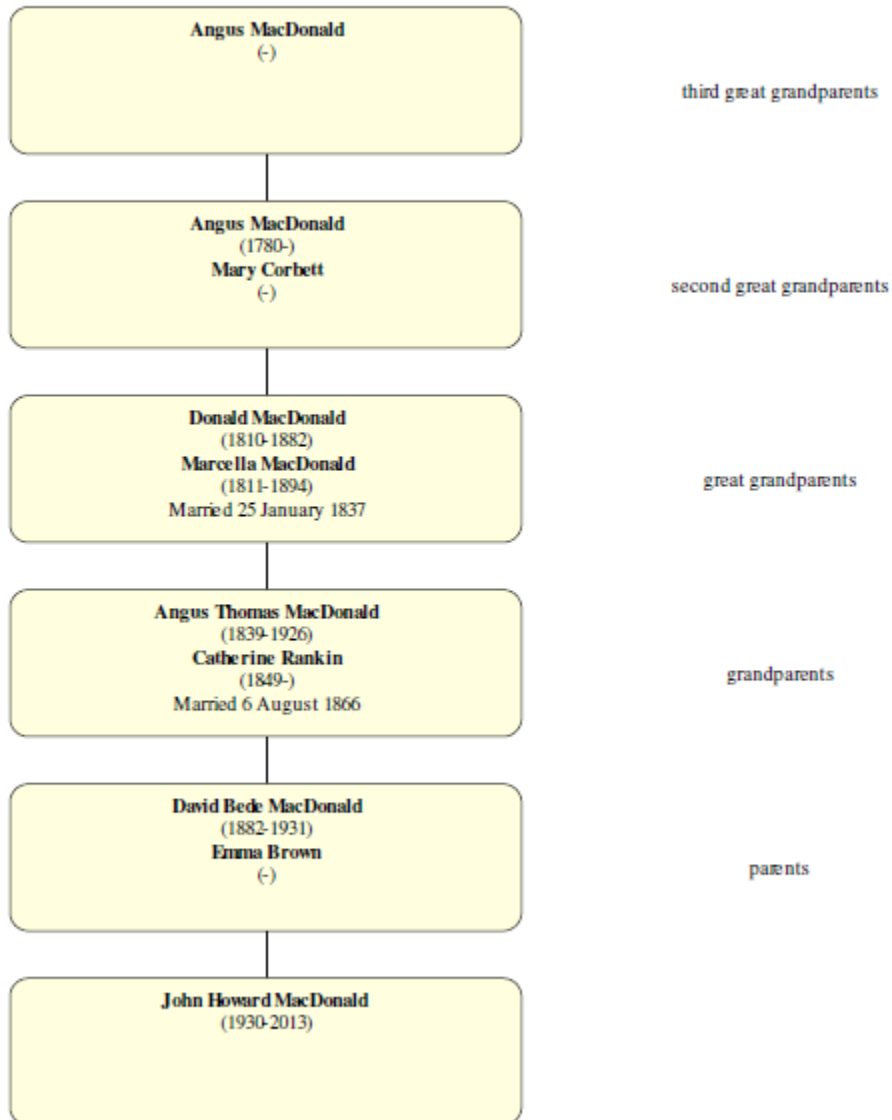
Angus MacDonald
(-)

third great grandparents

Angus MacDonald
(1780-)
Mary Corbett
(-)

second great grandparents

Donald MacDonald
(1810-1882)
Marcella MacDonald
(1811-1894)
Married 25 January 1837

great grandparents

Angus Thomas MacDonald
(1839-1926)
Catherine Rankin
(1849-)
Married 6 August 1866

grandparents

David Bede MacDonald
(1882-1931)
Emma Brown
(-)

parents

John Howard MacDonald
(1930-2013)